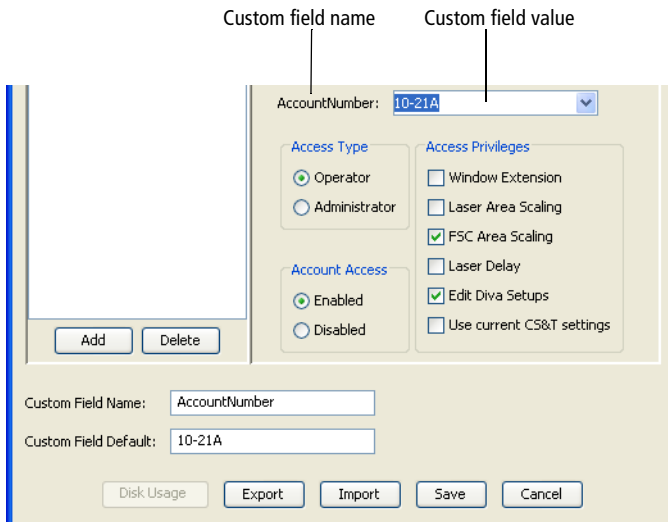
Custom field name

Custom field value

AccountNumber: 10-21A

Access Type

Operator

Administrator

Access Privileges

Window Extension

Laser Area Scaling

FSC Area Scaling

Laser Delay

Edit Diva Setups

Use current CS&T settings

Account Access

Enabled

Disabled

Add

Delete

Custom Field Name: AccountNumber

Custom Field Default: 10-21A

Disk Usage

Export

Import

Save

Cancel